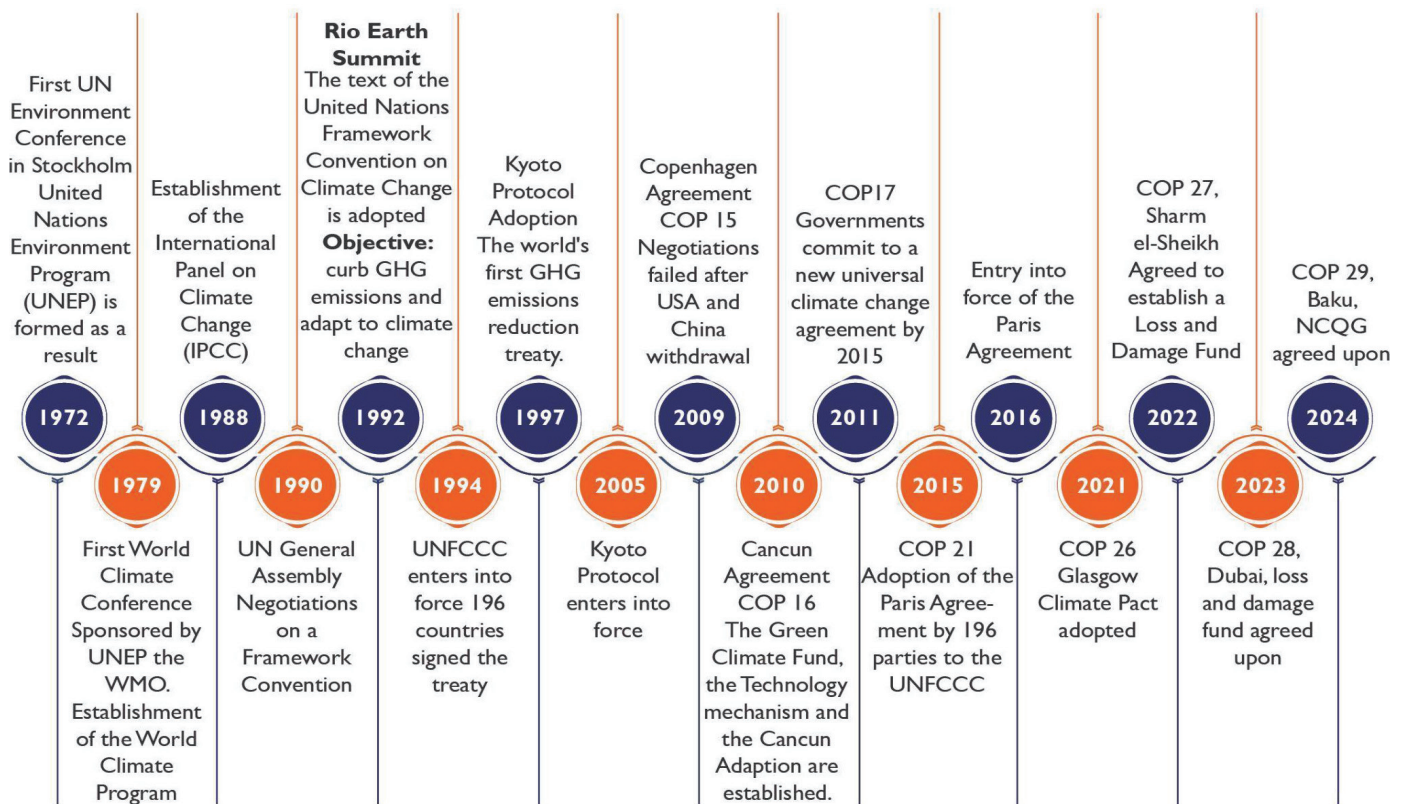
First UN Environment Conference in Stockholm United Nations Environment Program (UNEP) is formed as a result

1972

1979

First World Climate Conference Sponsored by UNEP the WMO. Establishment of the World Climate Program

Establishment of the International Panel on Climate Change (IPCC)

1988

1990

UN General Assembly Negotiations on a Framework Convention

**Rio Earth Summit**
The text of the United Nations Framework Convention on Climate Change is adopted
**Objective:** curb GHG emissions and adapt to climate change

1992

1994

UNFCCC enters into force 196 countries signed the treaty

Kyoto Protocol Adoption The world's first GHG emissions reduction treaty.

1997

2005

Kyoto Protocol enters into force

Copenhagen Agreement COP 15 Negotiations failed after USA and China withdrawal

2009

2010

Cancun Agreement COP 16 The Green Climate Fund, the Technology mechanism and the Cancun Adaption are established.

COP17 Governments commit to a new universal climate change agreement by 2015

2011

2015

COP 21 Adoption of the Paris Agreement by 196 parties to the UNFCCC

Entry into force of the Paris Agreement

2016

2021

COP 26 Glasgow Climate Pact adopted

COP 27, Sharm el-Sheikh Agreed to establish a Loss and Damage Fund

2022

2023

COP 28, Dubai, loss and damage fund agreed upon

COP 29, Baku, NCQG agreed upon

2024